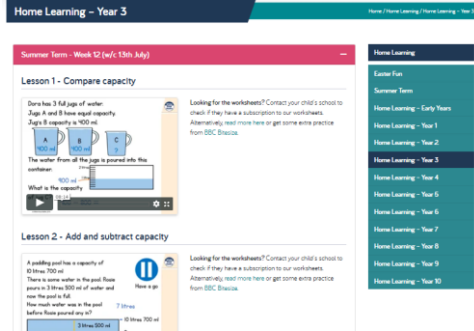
Home Learning – Year 3

Home / Home Learning / Home Learning – Year 3

Summer Term – Week 12 (w/c 13th July)

—

Lesson 1 – Compare capacity

Dora has 3 full jugs of water.
Jugs A and B have equal capacity.
Jug's B capacity is 400 ml.

A
400 ml

B
400 ml

C
?

The water from all the jugs is poured into this container.

900 ml

What is the capacity

Looking for the worksheets? Contact your child's school to check if they have a subscription to our worksheets. Alternatively, read more here or get some extra practice from BBC Bitesize.

Lesson 2 – Add and subtract capacity

A paddling pool has a capacity of 10 litres 700 ml
There is some water in the pool. Rosie pours in 3 litres 300 ml of water and now the pool is full.
How much water was in the pool before Rosie poured any in?

Have a go

7 litres

10 litres 700 ml

3 litres 300 ml

Looking for the worksheets? Contact your child's school to check if they have a subscription to our worksheets. Alternatively, read more here or get some extra practice from BBC Bitesize.

Home Learning
Easter Fun
Summer Term
Home Learning – Early Years
Home Learning – Year 1
Home Learning – Year 2
Home Learning – Year 3
Home Learning – Year 4
Home Learning – Year 5
Home Learning – Year 6
Home Learning – Year 7
Home Learning – Year 8
Home Learning – Year 9
Home Learning – Year 10